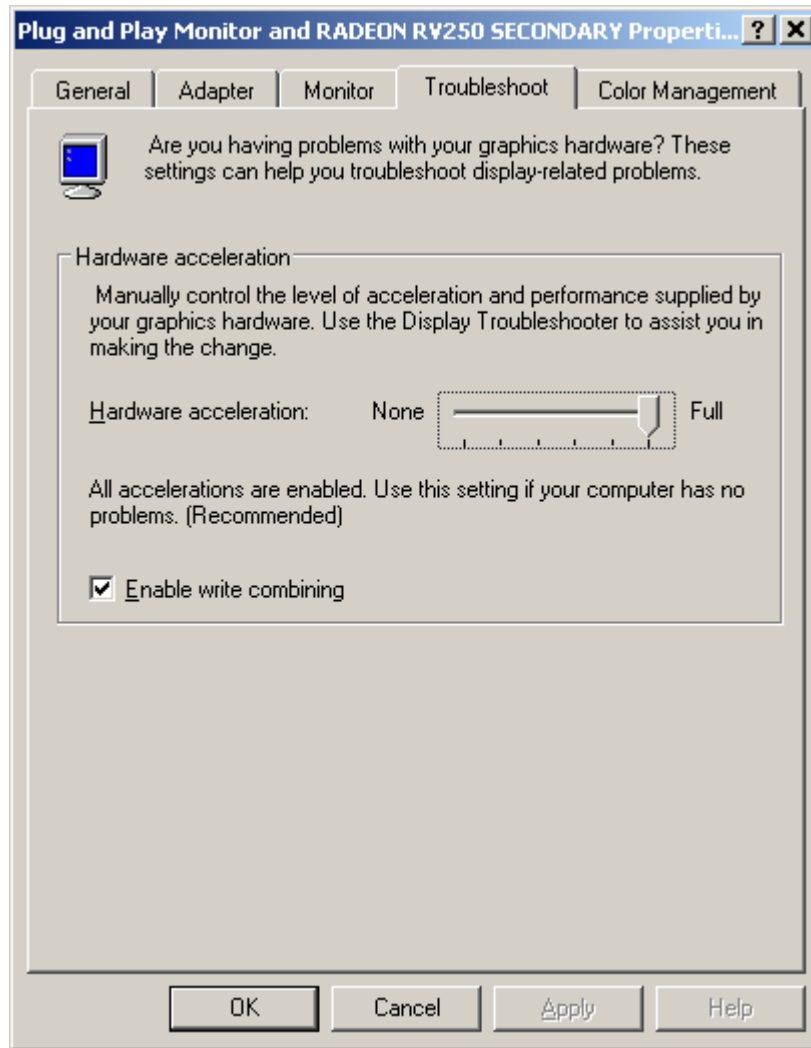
Plug and Play Monitor and RADEON RV250 SECONDARY Properti... ? X

General | Adapter | Monitor | Troubleshoot | Color Management

Are you having problems with your graphics hardware? These settings can help you troubleshoot display-related problems.

Hardware acceleration

Manually control the level of acceleration and performance supplied by your graphics hardware. Use the Display Troubleshooter to assist you in making the change.

Hardware acceleration: None Full

All accelerations are enabled. Use this setting if your computer has no problems. (Recommended)

☑ Enable write combining

OK | Cancel | Apply | Help